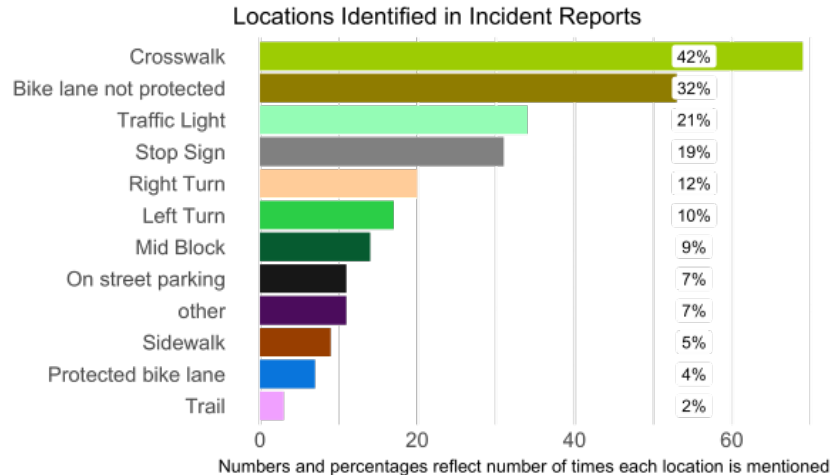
Locations Identified in Incident Reports

| Location | Percentage |
|---|---|
| Crosswalk | 42% |
| Bike lane not protected | 32% |
| Traffic Light | 21% |
| Stop Sign | 19% |
| Right Turn | 12% |
| Left Turn | 10% |
| Mid Block | 9% |
| On street parking | 7% |
| other | 7% |
| Sidewalk | 5% |
| Protected bike lane | 4% |
| Trail | 2% |

0
20
40
60

Numbers and percentages reflect number of times each location is mentioned